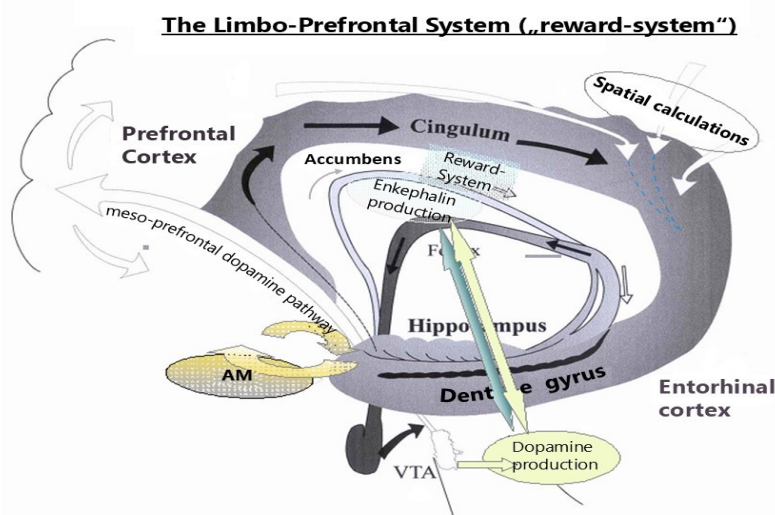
The Limbo-Prefrontal System („reward-system")

Prefrontal Cortex

Cingulum

Spatial calculations

Accumbens

Reward-System

Enkephalin production

meso-prefrontal dopamine pathway

Fo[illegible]x

Hipp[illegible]mpus

AM

Dent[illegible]e gyrus

Entorhinal cortex

Dopamine production

VTA